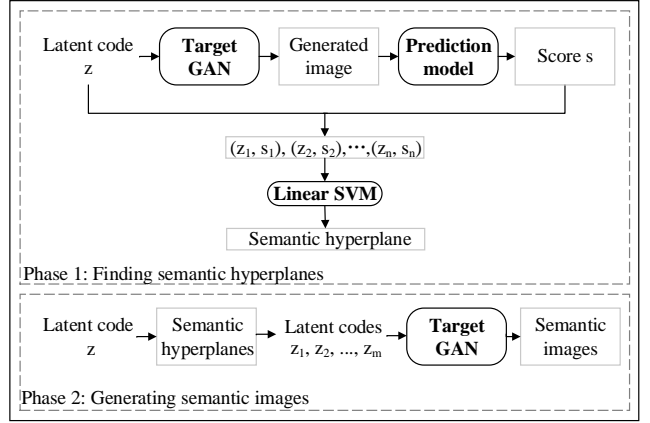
Latent code z

Target GAN

Generated image

Prediction model

Score s

$(z_1, s_1), (z_2, s_2), \cdots, (z_n, s_n)$

Linear SVM

Semantic hyperplane

Phase 1: Finding semantic hyperplanes

Latent code z

Semantic hyperplanes

Latent codes $z_1, z_2, ..., z_m$

Target GAN

Semantic images

Phase 2: Generating semantic images